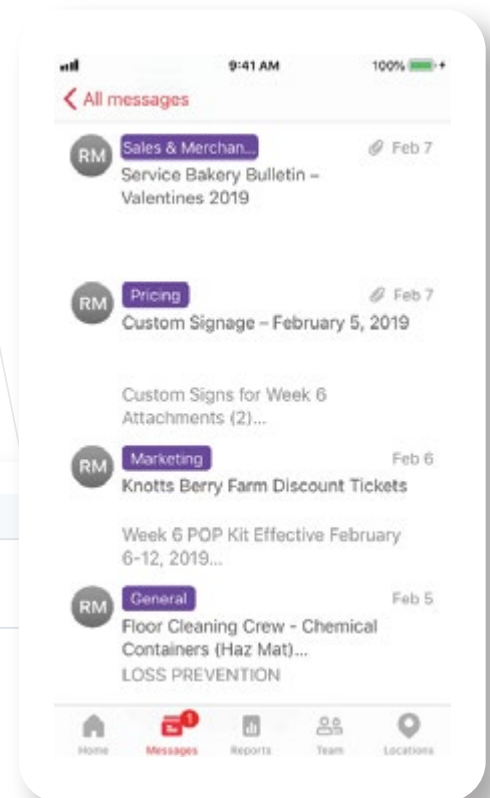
9:41 AM

100%

All messages

RM Sales & Merchan... Feb 7
Service Bakery Bulletin – Valentines 2019

RM Pricing Feb 7
Custom Signage – February 5, 2019

Custom Signs for Week 6 Attachments (2)...

RM Marketing Feb 6
Knotts Berry Farm Discount Tickets

Week 6 POP Kit Effective February 6-12, 2019...

RM General Feb 5
Floor Cleaning Crew - Chemical Containers (Haz Mat)...
LOSS PREVENTION

1

Home Messages Reports Team Locations